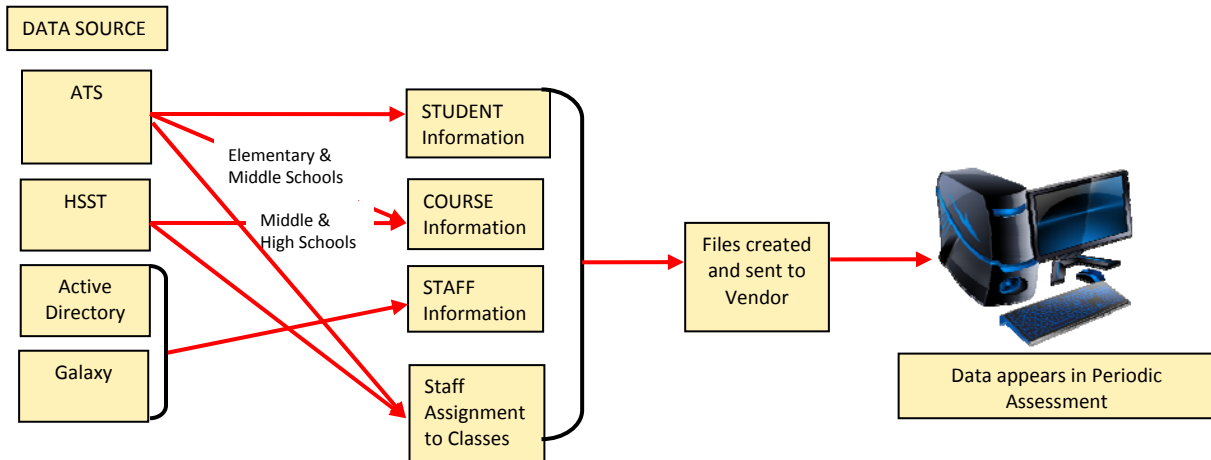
DATA SOURCE

ATS

HSST

Active Directory

Galaxy

Elementary & Middle Schools

Middle & High Schools

STUDENT Information

COURSE Information

STAFF Information

Staff Assignment to Classes

Files created and sent to Vendor

Data appears in Periodic Assessment